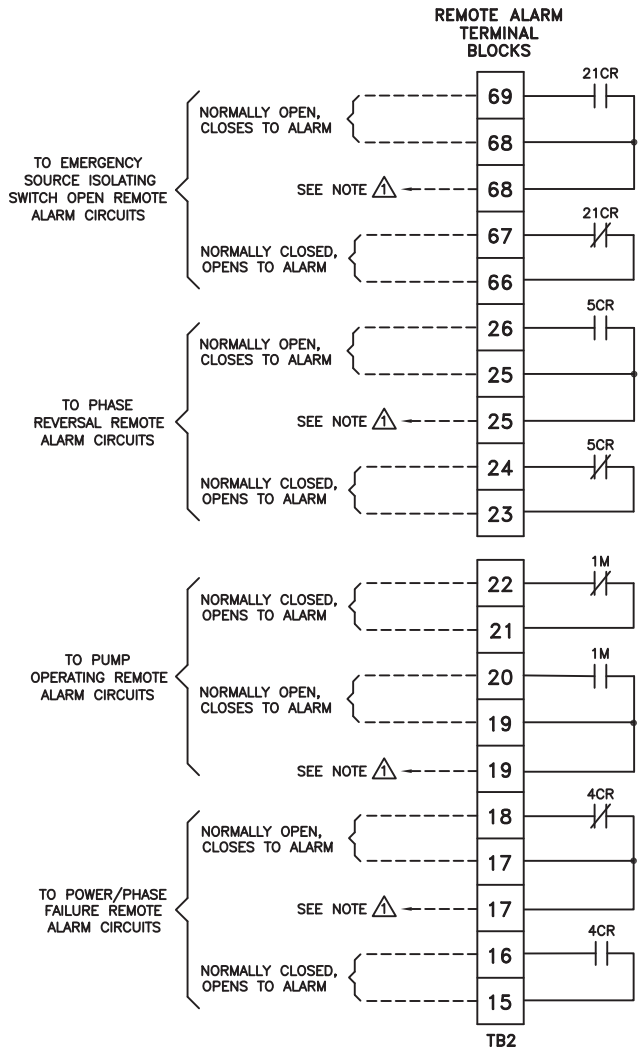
REMOTE ALARM TERMINAL BLOCKS

TO EMERGENCY SOURCE ISOLATING SWITCH OPEN REMOTE ALARM CIRCUITS

NORMALLY OPEN, CLOSES TO ALARM

69

21CR

68

SEE NOTE 1

68

NORMALLY CLOSED, OPENS TO ALARM

67

21CR

66

TO PHASE REVERSAL REMOTE ALARM CIRCUITS

NORMALLY OPEN, CLOSES TO ALARM

26

5CR

25

SEE NOTE 1

25

NORMALLY CLOSED, OPENS TO ALARM

24

5CR

23

TO PUMP OPERATING REMOTE ALARM CIRCUITS

NORMALLY CLOSED, OPENS TO ALARM

22

1M

21

NORMALLY OPEN, CLOSES TO ALARM

20

1M

19

SEE NOTE 1

19

TO POWER/PHASE FAILURE REMOTE ALARM CIRCUITS

NORMALLY OPEN, CLOSES TO ALARM

18

4CR

17

SEE NOTE 1

17

NORMALLY CLOSED, OPENS TO ALARM

16

4CR

15

TB2